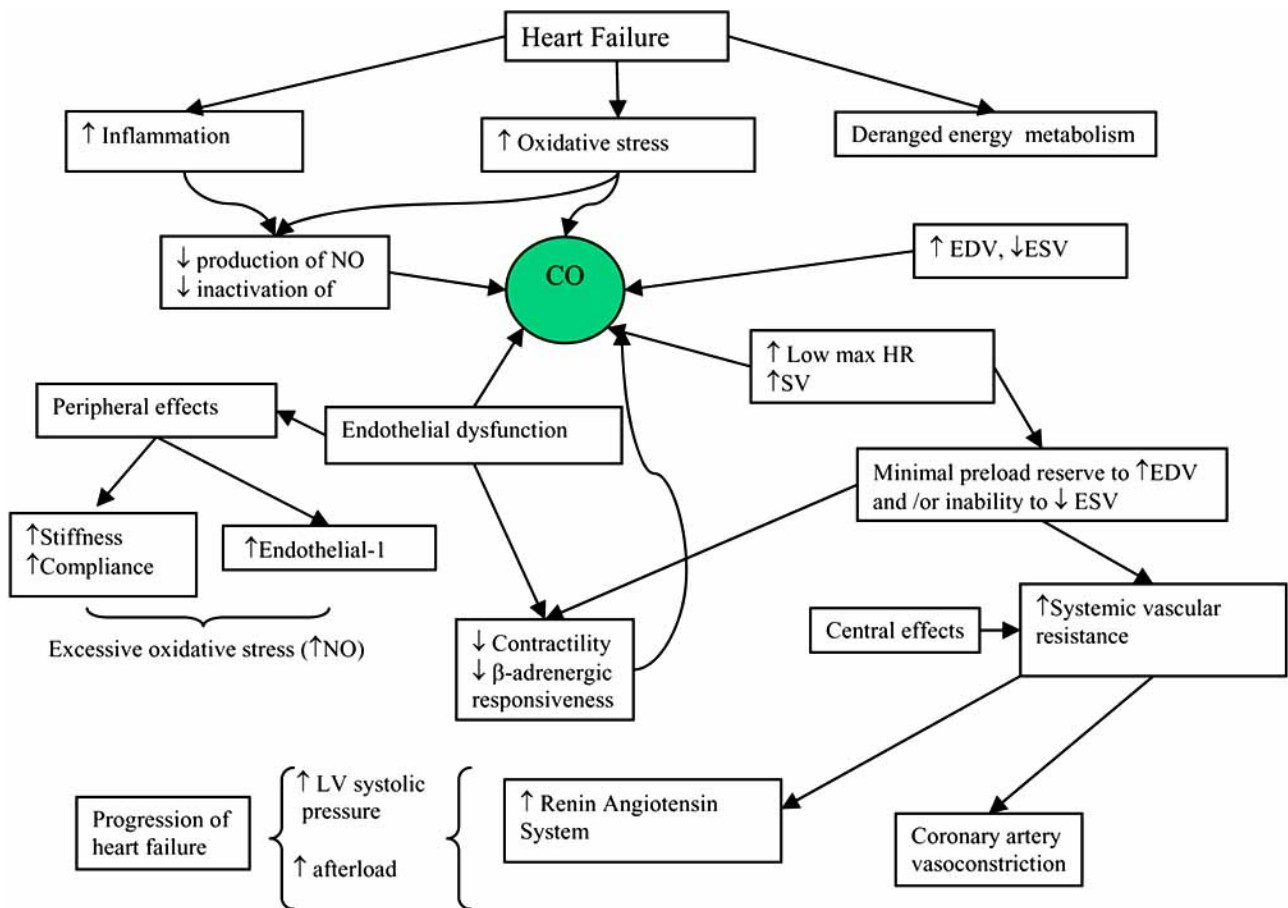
Heart Failure

↑ Inflammation

↑ Oxidative stress

Deranged energy metabolism

↓ production of NO
↓ inactivation of

CO

↑ EDV, ↓ESV

↑ Low max HR
↑SV

Peripheral effects

Endothelial dysfunction

Minimal preload reserve to ↑EDV and /or inability to ↓ ESV

↑Stiffness
↑Compliance

↑Endothelial-1

Excessive oxidative stress (↑NO)

↓ Contractility
↓ β-adrenergic responsiveness

Central effects

↑Systemic vascular resistance

Progression of heart failure

↑ LV systolic pressure

↑ afterload

↑ Renin Angiotensin System

Coronary artery vasoconstriction